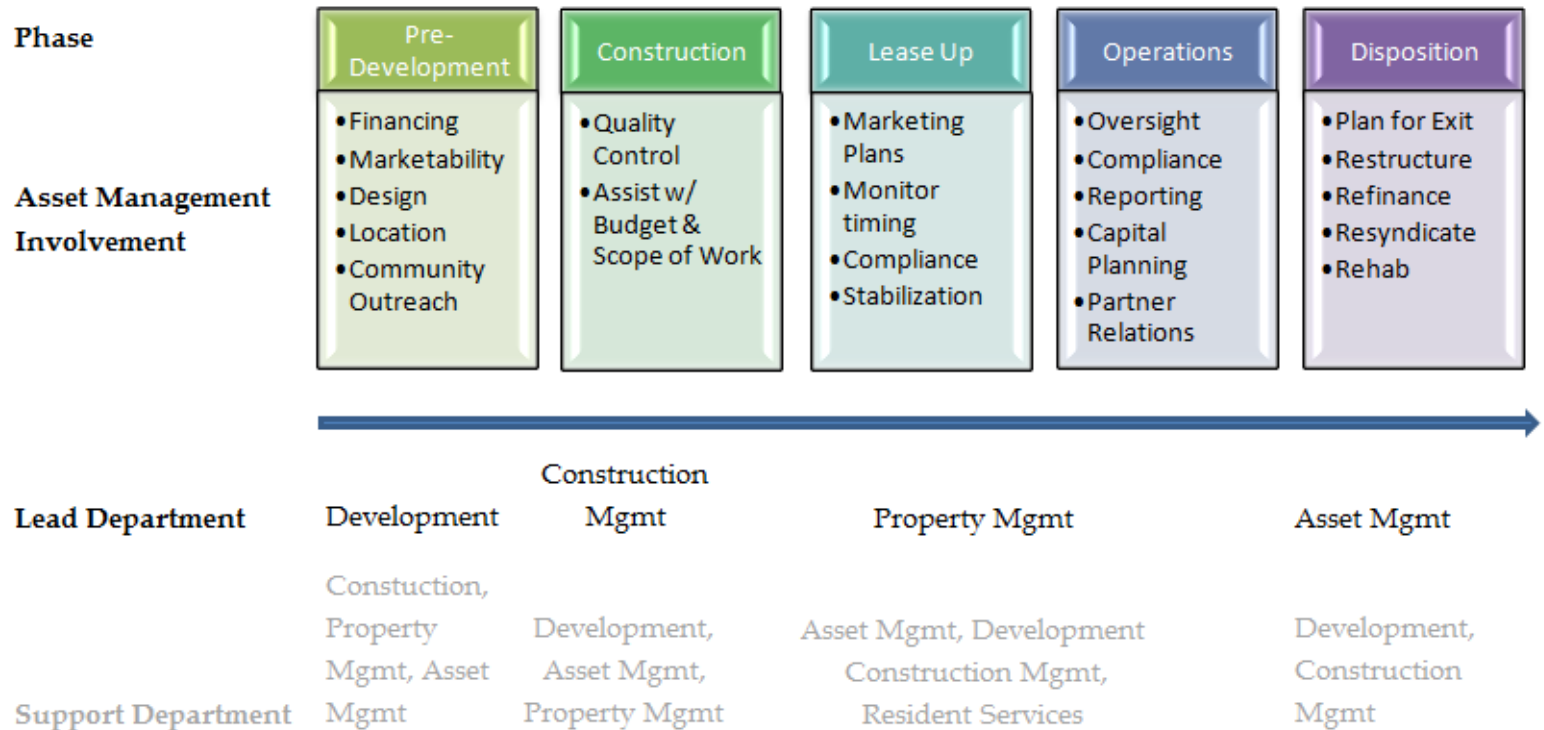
Phase

Pre-Development

Construction

Lease Up

Operations

Disposition

Asset Management Involvement

• Financing
• Marketability
• Design
• Location
• Community Outreach

• Quality Control
• Assist w/ Budget & Scope of Work

• Marketing Plans
• Monitor timing
• Compliance
• Stabilization

• Oversight
• Compliance
• Reporting
• Capital Planning
• Partner Relations

• Plan for Exit
• Restructure
• Refinance
• Resyndicate
• Rehab

Lead Department

Development

Construction Mgmt

Property Mgmt

Asset Mgmt

Support Department

Constuction, Property Mgmt, Asset Mgmt

Development, Asset Mgmt, Property Mgmt

Asset Mgmt, Development Construction Mgmt, Resident Services

Development, Construction Mgmt